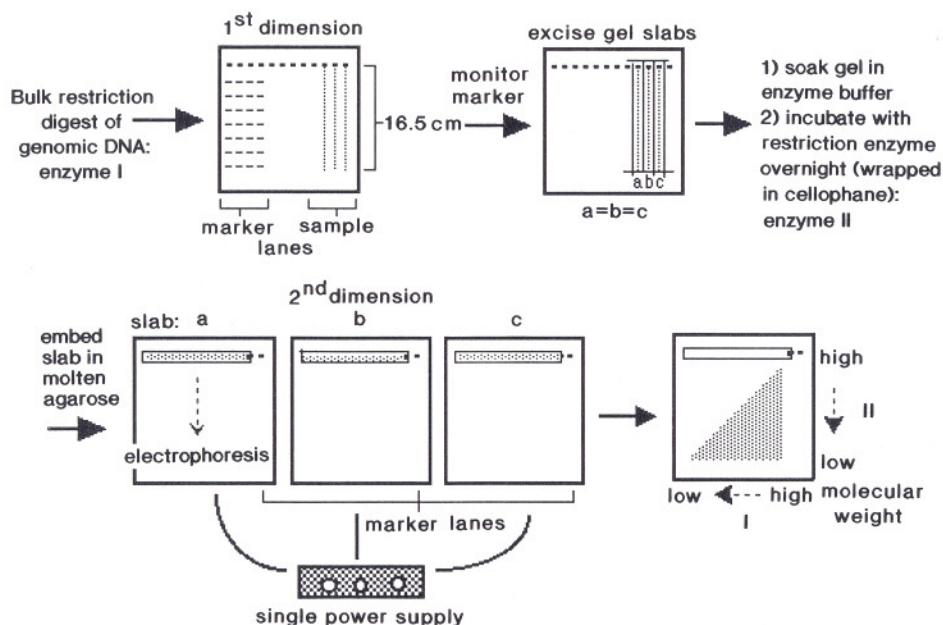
1$^{st}$ dimension

Bulk restriction digest of genomic DNA: enzyme I

16.5 cm

marker lanes

sample

monitor marker

excise gel slabs

abc

a=b=c

1) soak gel in enzyme buffer
2) incubate with restriction enzyme overnight (wrapped in cellophane): enzyme II

2$^{nd}$ dimension

slab: a

b

c

embed slab in molten agarose

electrophoresis

marker lanes

single power supply

high

II

low

low

high

I

molecular weight